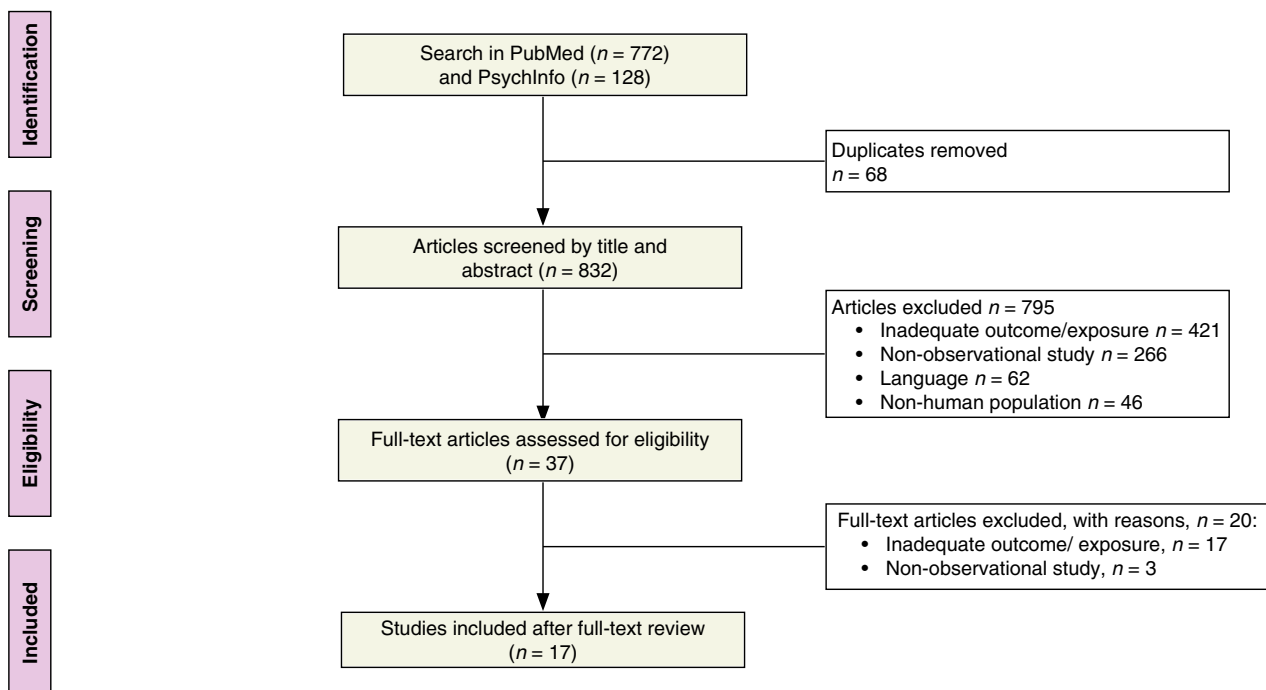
Identification

Search in PubMed ($n$ = 772) and PsychInfo ($n$ = 128)

Duplicates removed
$n$ = 68

Screening

Articles screened by title and abstract ($n$ = 832)

Articles excluded $n$ = 795
• Inadequate outcome/exposure $n$ = 421
• Non-observational study $n$ = 266
• Language $n$ = 62
• Non-human population $n$ = 46

Eligibility

Full-text articles assessed for eligibility ($n$ = 37)

Full-text articles excluded, with reasons, $n$ = 20:
• Inadequate outcome/ exposure, $n$ = 17
• Non-observational study, $n$ = 3

Included

Studies included after full-text review ($n$ = 17)